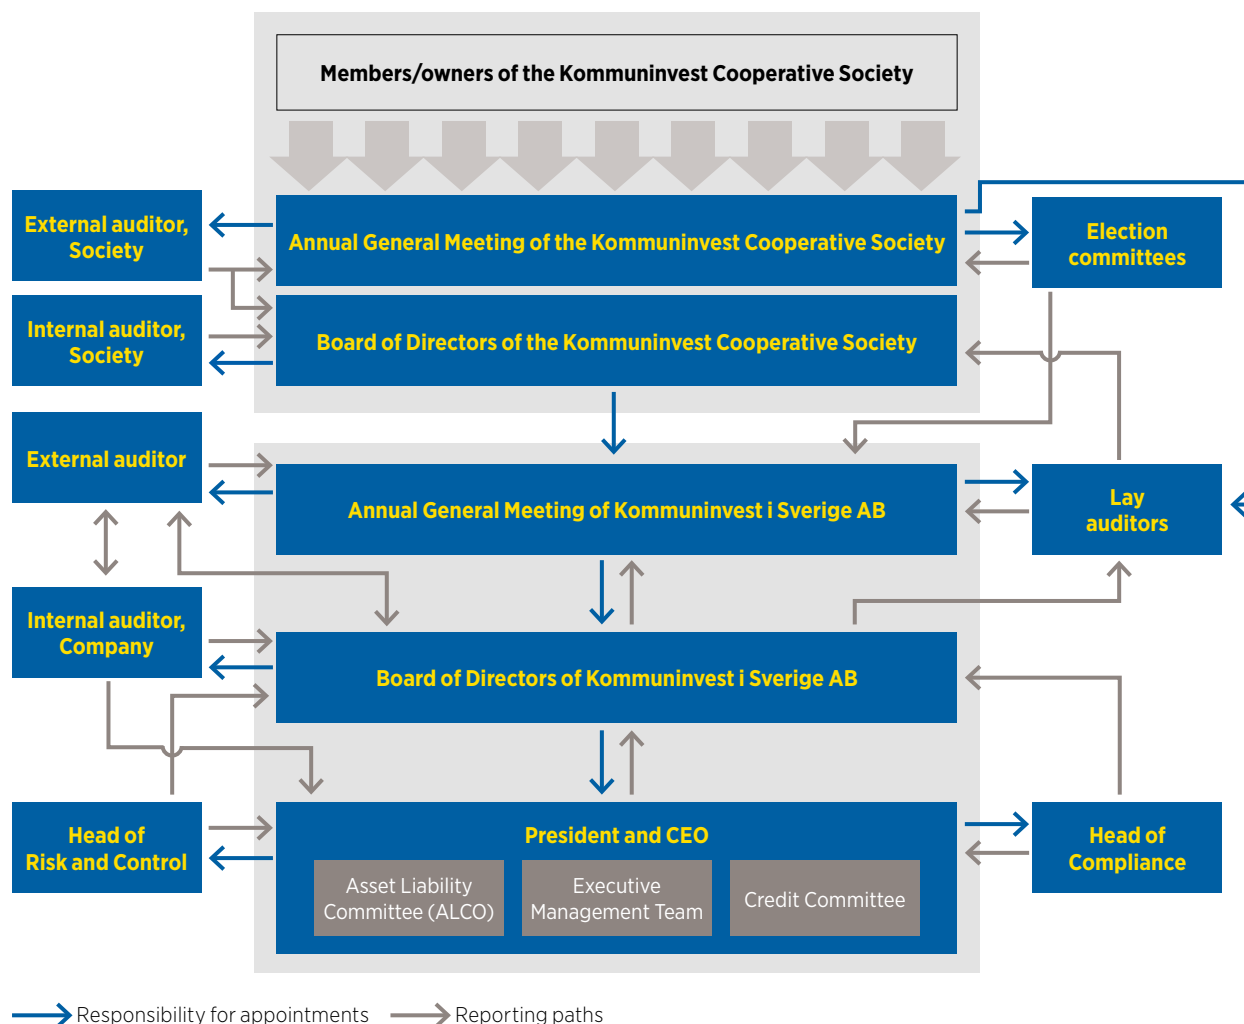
Members/owners of the Kommuninvest Cooperative Society

External auditor, Society

Annual General Meeting of the Kommuninvest Cooperative Society

Election committees

Internal auditor, Society

Board of Directors of the Kommuninvest Cooperative Society

External auditor

Annual General Meeting of Kommuninvest i Sverige AB

Lay auditors

Internal auditor, Company

Board of Directors of Kommuninvest i Sverige AB

Head of Risk and Control

President and CEO

Asset Liability Committee (ALCO)

Executive Management Team

Credit Committee

Head of Compliance

Responsibility for appointments

Reporting paths